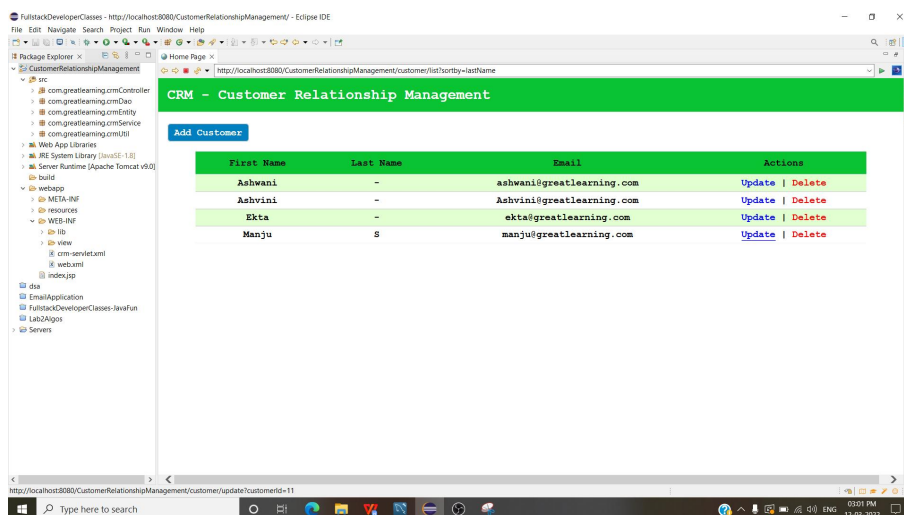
FullstackDeveloperClasses - http://localhost:8080/CustomerRelationshipManagement/ - Eclipse IDE

File Edit Navigate Search Project Run Window Help

Package Explorer ×

CustomerRelationshipManagement
src
com.greatlearning.crmController
com.greatlearning.crmDao
com.greatlearning.crmEntity
com.greatlearning.crmService
com.greatlearning.crmUtil
Web App Libraries
JRE System Library [JavaSE-1.8]
Server Runtime [Apache Tomcat v9.0]
build
webapp
META-INF
resources
WEB-INF
lib
view
crm-servlet.xml
web.xml
index.jsp
dsa
EmailApplication
FullstackDeveloperClasses-JavaFun
Lab2Algos
Servers

Home Page ×

http://localhost:8080/CustomerRelationshipManagement/customer/list?sortby=lastName

CRM - Customer Relationship Management

Add Customer

| First Name | Last Name | Email | Actions |
|---|---|---|---|
| Ashwani | - | ashwani@greatlearning.com | Update \| Delete |
| Ashvini | - | Ashvini@greatlearning.com | Update \| Delete |
| Ekta | - | ekta@greatlearning.com | Update \| Delete |
| Manju | S | manju@greatlearning.com | Update \| Delete |

http://localhost:8080/CustomerRelationshipManagement/customer/update?customerId=11

Type here to search

ENG 03:01 PM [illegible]